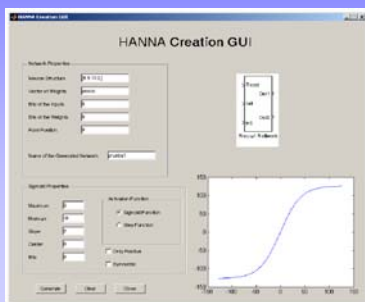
HANNA Creation GUI

HANNA Creation GUI

Network Properties

Neuron Structure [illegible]

Vector of Weights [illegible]

Bits of the Inputs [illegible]

Bits of the Weights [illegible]

Point Position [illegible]

Name of the Generated Network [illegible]

Sigmoid Properties

Maximum

Minimum

Slope

Center

Bits

Activation Function

Sigmoid Function

Step Function

Only Positive

Symmetric

Generate

Clear

Close

Neural Network

150
100
50
0
-50
-100
-150
-100 -50 0 50 100